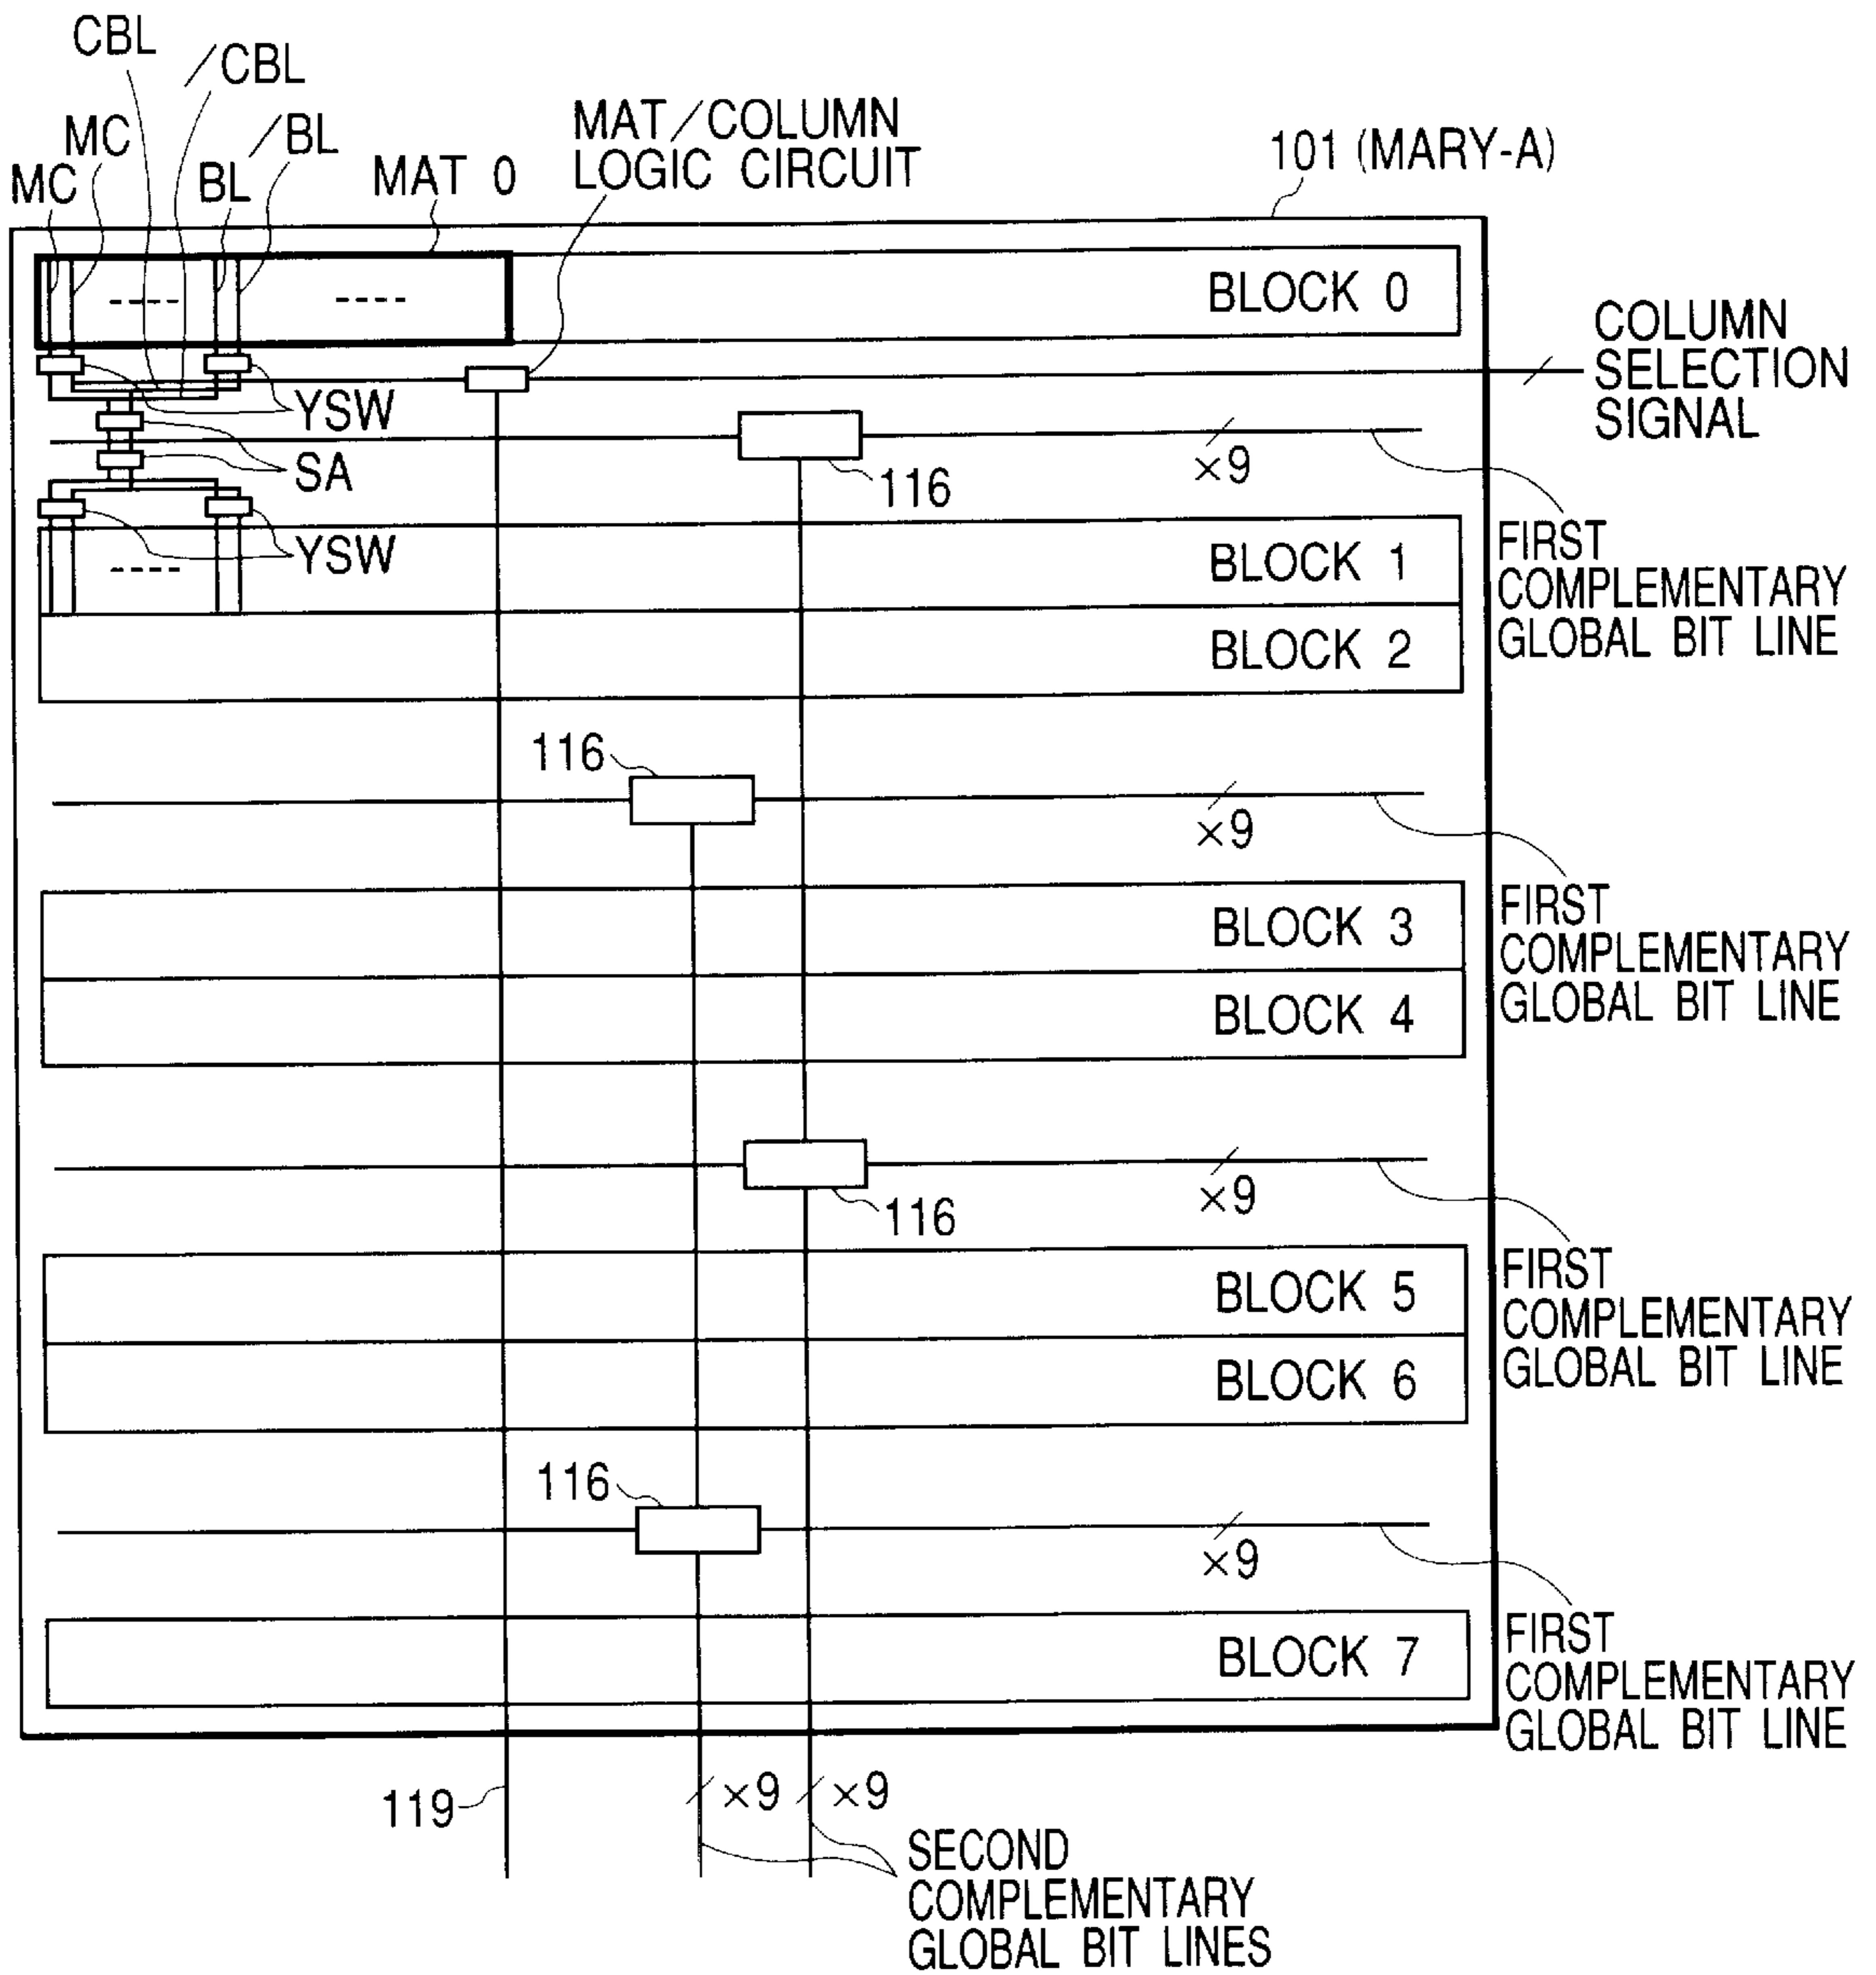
CBL
/CBL
MC
/BL
MC
BL
MAT 0
MAT/COLUMN LOGIC CIRCUIT
101 (MARY-A)

----
----
BLOCK 0
COLUMN SELECTION SIGNAL
YSW
SA
$\times 9$
116
FIRST COMPLEMENTARY GLOBAL BIT LINE
YSW
----
BLOCK 1
BLOCK 2
116
$\times 9$
FIRST COMPLEMENTARY GLOBAL BIT LINE
BLOCK 3
BLOCK 4
$\times 9$
116
FIRST COMPLEMENTARY GLOBAL BIT LINE
BLOCK 5
BLOCK 6
116
$\times 9$
FIRST COMPLEMENTARY GLOBAL BIT LINE
BLOCK 7
119
$\times 9$
$\times 9$
SECOND COMPLEMENTARY GLOBAL BIT LINES